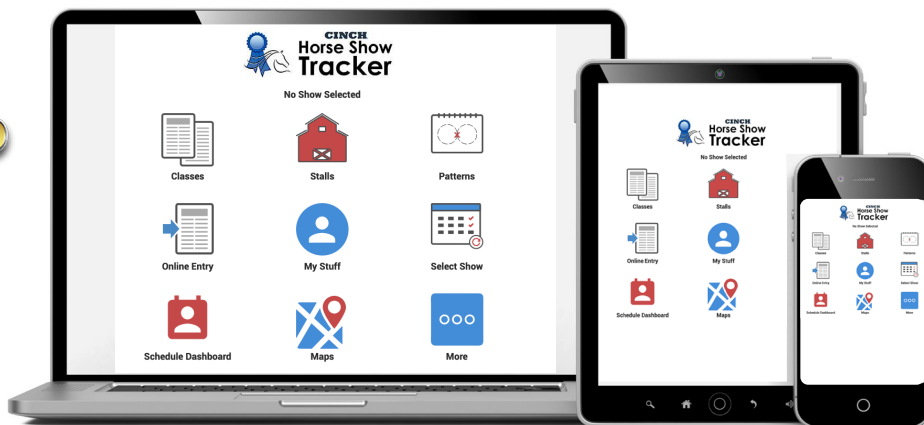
CINCH
Horse Show
Tracker

No Show Selected

Classes
Stalls
Patterns
Online Entry
My Stuff
Select Show
Schedule Dashboard
Maps
More

CINCH
Horse Show
Tracker

No Show Selected

Classes
Stalls
Online Entry
My Stuff
Schedule Dashboard
Maps

CINCH
Horse Show
Tracker

No Show Selected

Classes
Stalls
Patterns
Online Entry
My Stuff
Select Show
Schedule Dashboard
Maps
More